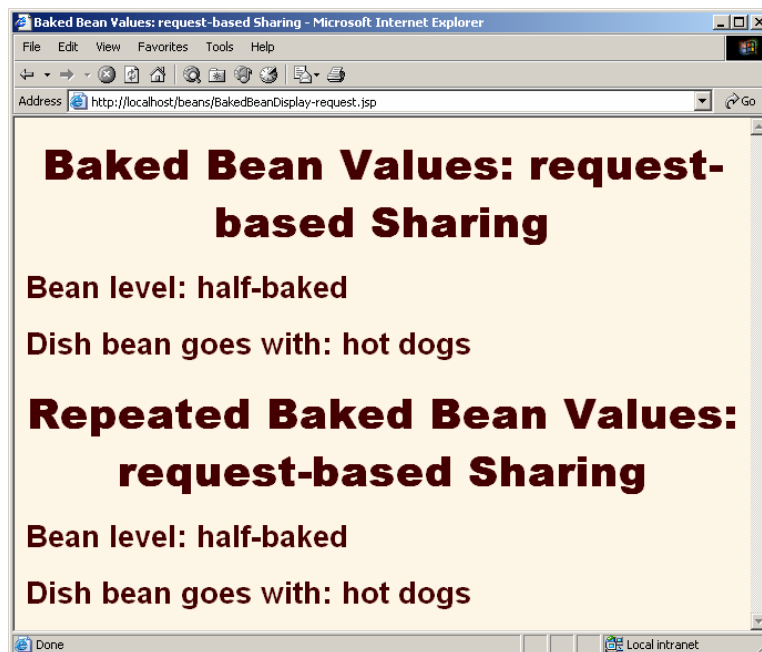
Baked Bean Values: request-based Sharing - Microsoft Internet Explorer

File Edit View Favorites Tools Help

Address http://localhost/beans/BakedBeanDisplay-request.jsp Go

# Baked Bean Values: request-based Sharing

Bean level: half-baked

Dish bean goes with: hot dogs

# Repeated Baked Bean Values: request-based Sharing

Bean level: half-baked

Dish bean goes with: hot dogs

Done Local intranet